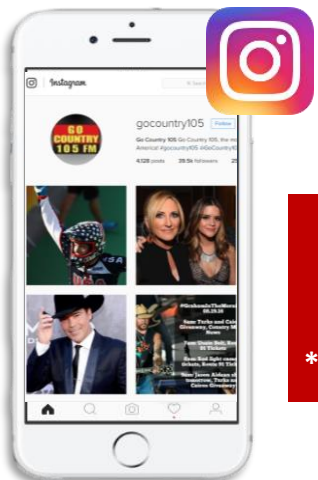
Instagram

GO COUNTRY 105 FM

gocountry105 Follow

Go Country 105 Go Country 105, the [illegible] America! #gocountry105 #GoCountry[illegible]

4,128 posts 39.5k followers 25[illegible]

USA

#GraduateInTheMorn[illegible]
05.29.15

Sam Turbo and Cair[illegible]
Giveaway, Country M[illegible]

Sam Quote Bull, Bow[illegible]
91 Tickets

Sam Best fight coun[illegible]
tickets, Roots 91 Tick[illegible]

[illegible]

*